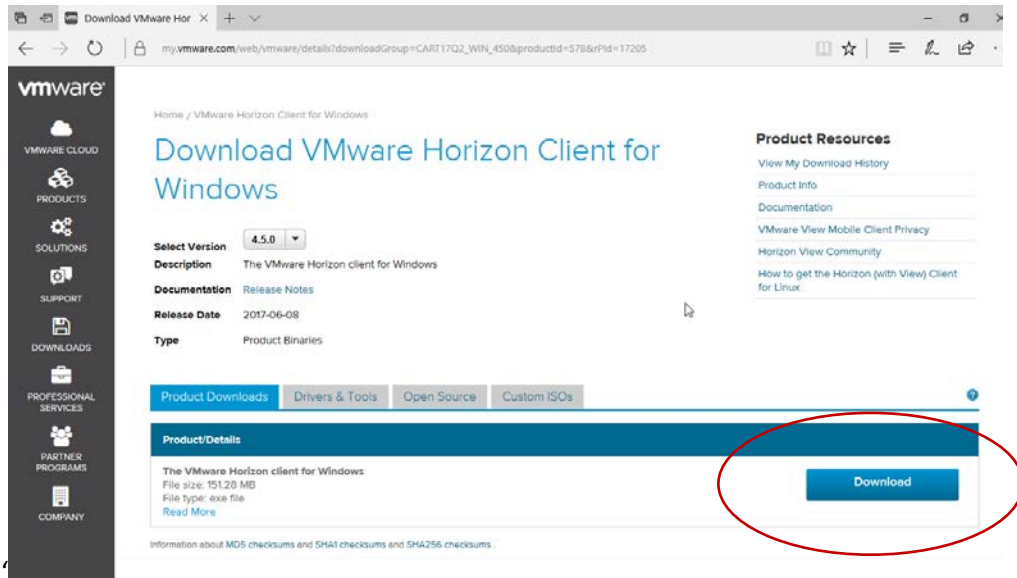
Download VMware Hor ×  +

my.vmware.com/web/vmware/details?downloadGroup=CART17Q2_WIN_450&productId=578&rPId=17205

vmware

VMWARE CLOUD
PRODUCTS
SOLUTIONS
SUPPORT
DOWNLOADS
PROFESSIONAL SERVICES
PARTNER PROGRAMS
COMPANY

Home / VMware Horizon Client for Windows

Download VMware Horizon Client for Windows

Select Version 4.5.0
Description The VMware Horizon client for Windows
Documentation Release Notes
Release Date 2017-06-08
Type Product Binaries

Product Resources
View My Download History
Product Info
Documentation
VMware View Mobile Client Privacy
Horizon View Community
How to get the Horizon (with View) Client for Linux

Product Downloads | Drivers & Tools | Open Source | Custom ISOs

Product/Details

The VMware Horizon client for Windows
File size: 151.28 MB
File type: exe file
Read More

Download

Information about MD5 checksums and SHA1 checksums and SHA256 checksums .